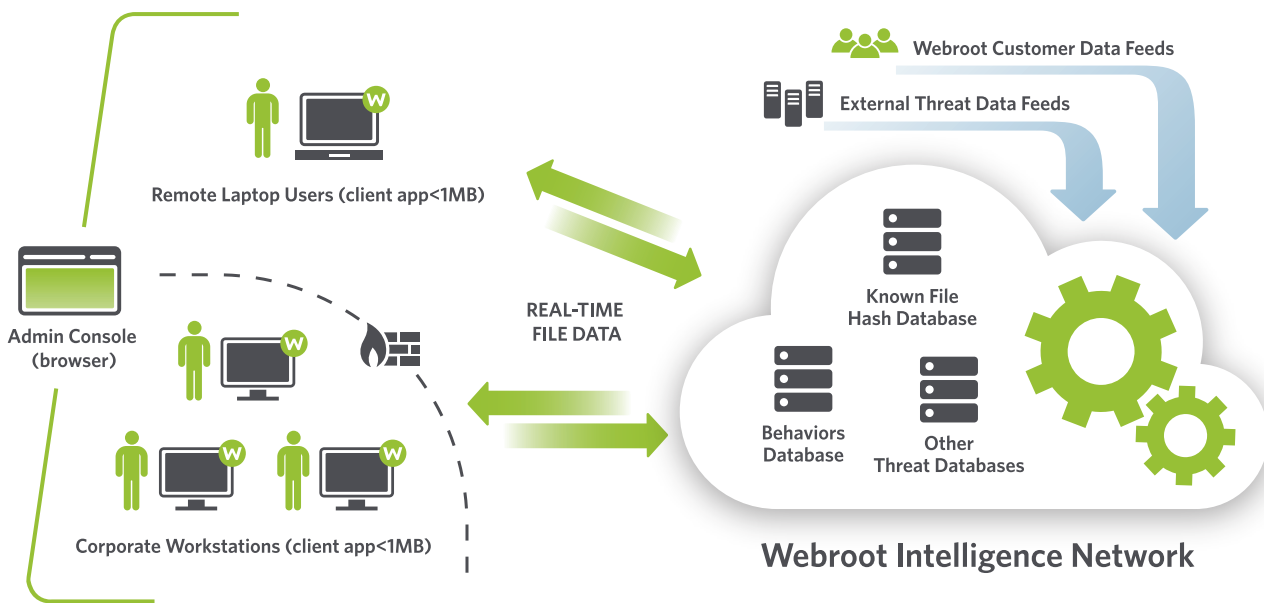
Webroot Customer Data Feeds

External Threat Data Feeds

W

Remote Laptop Users (client app<1MB)

Admin Console (browser)

W

W

W

Corporate Workstations (client app<1MB)

REAL-TIME FILE DATA

Known File Hash Database

Behaviors Database

Other Threat Databases

Webroot Intelligence Network